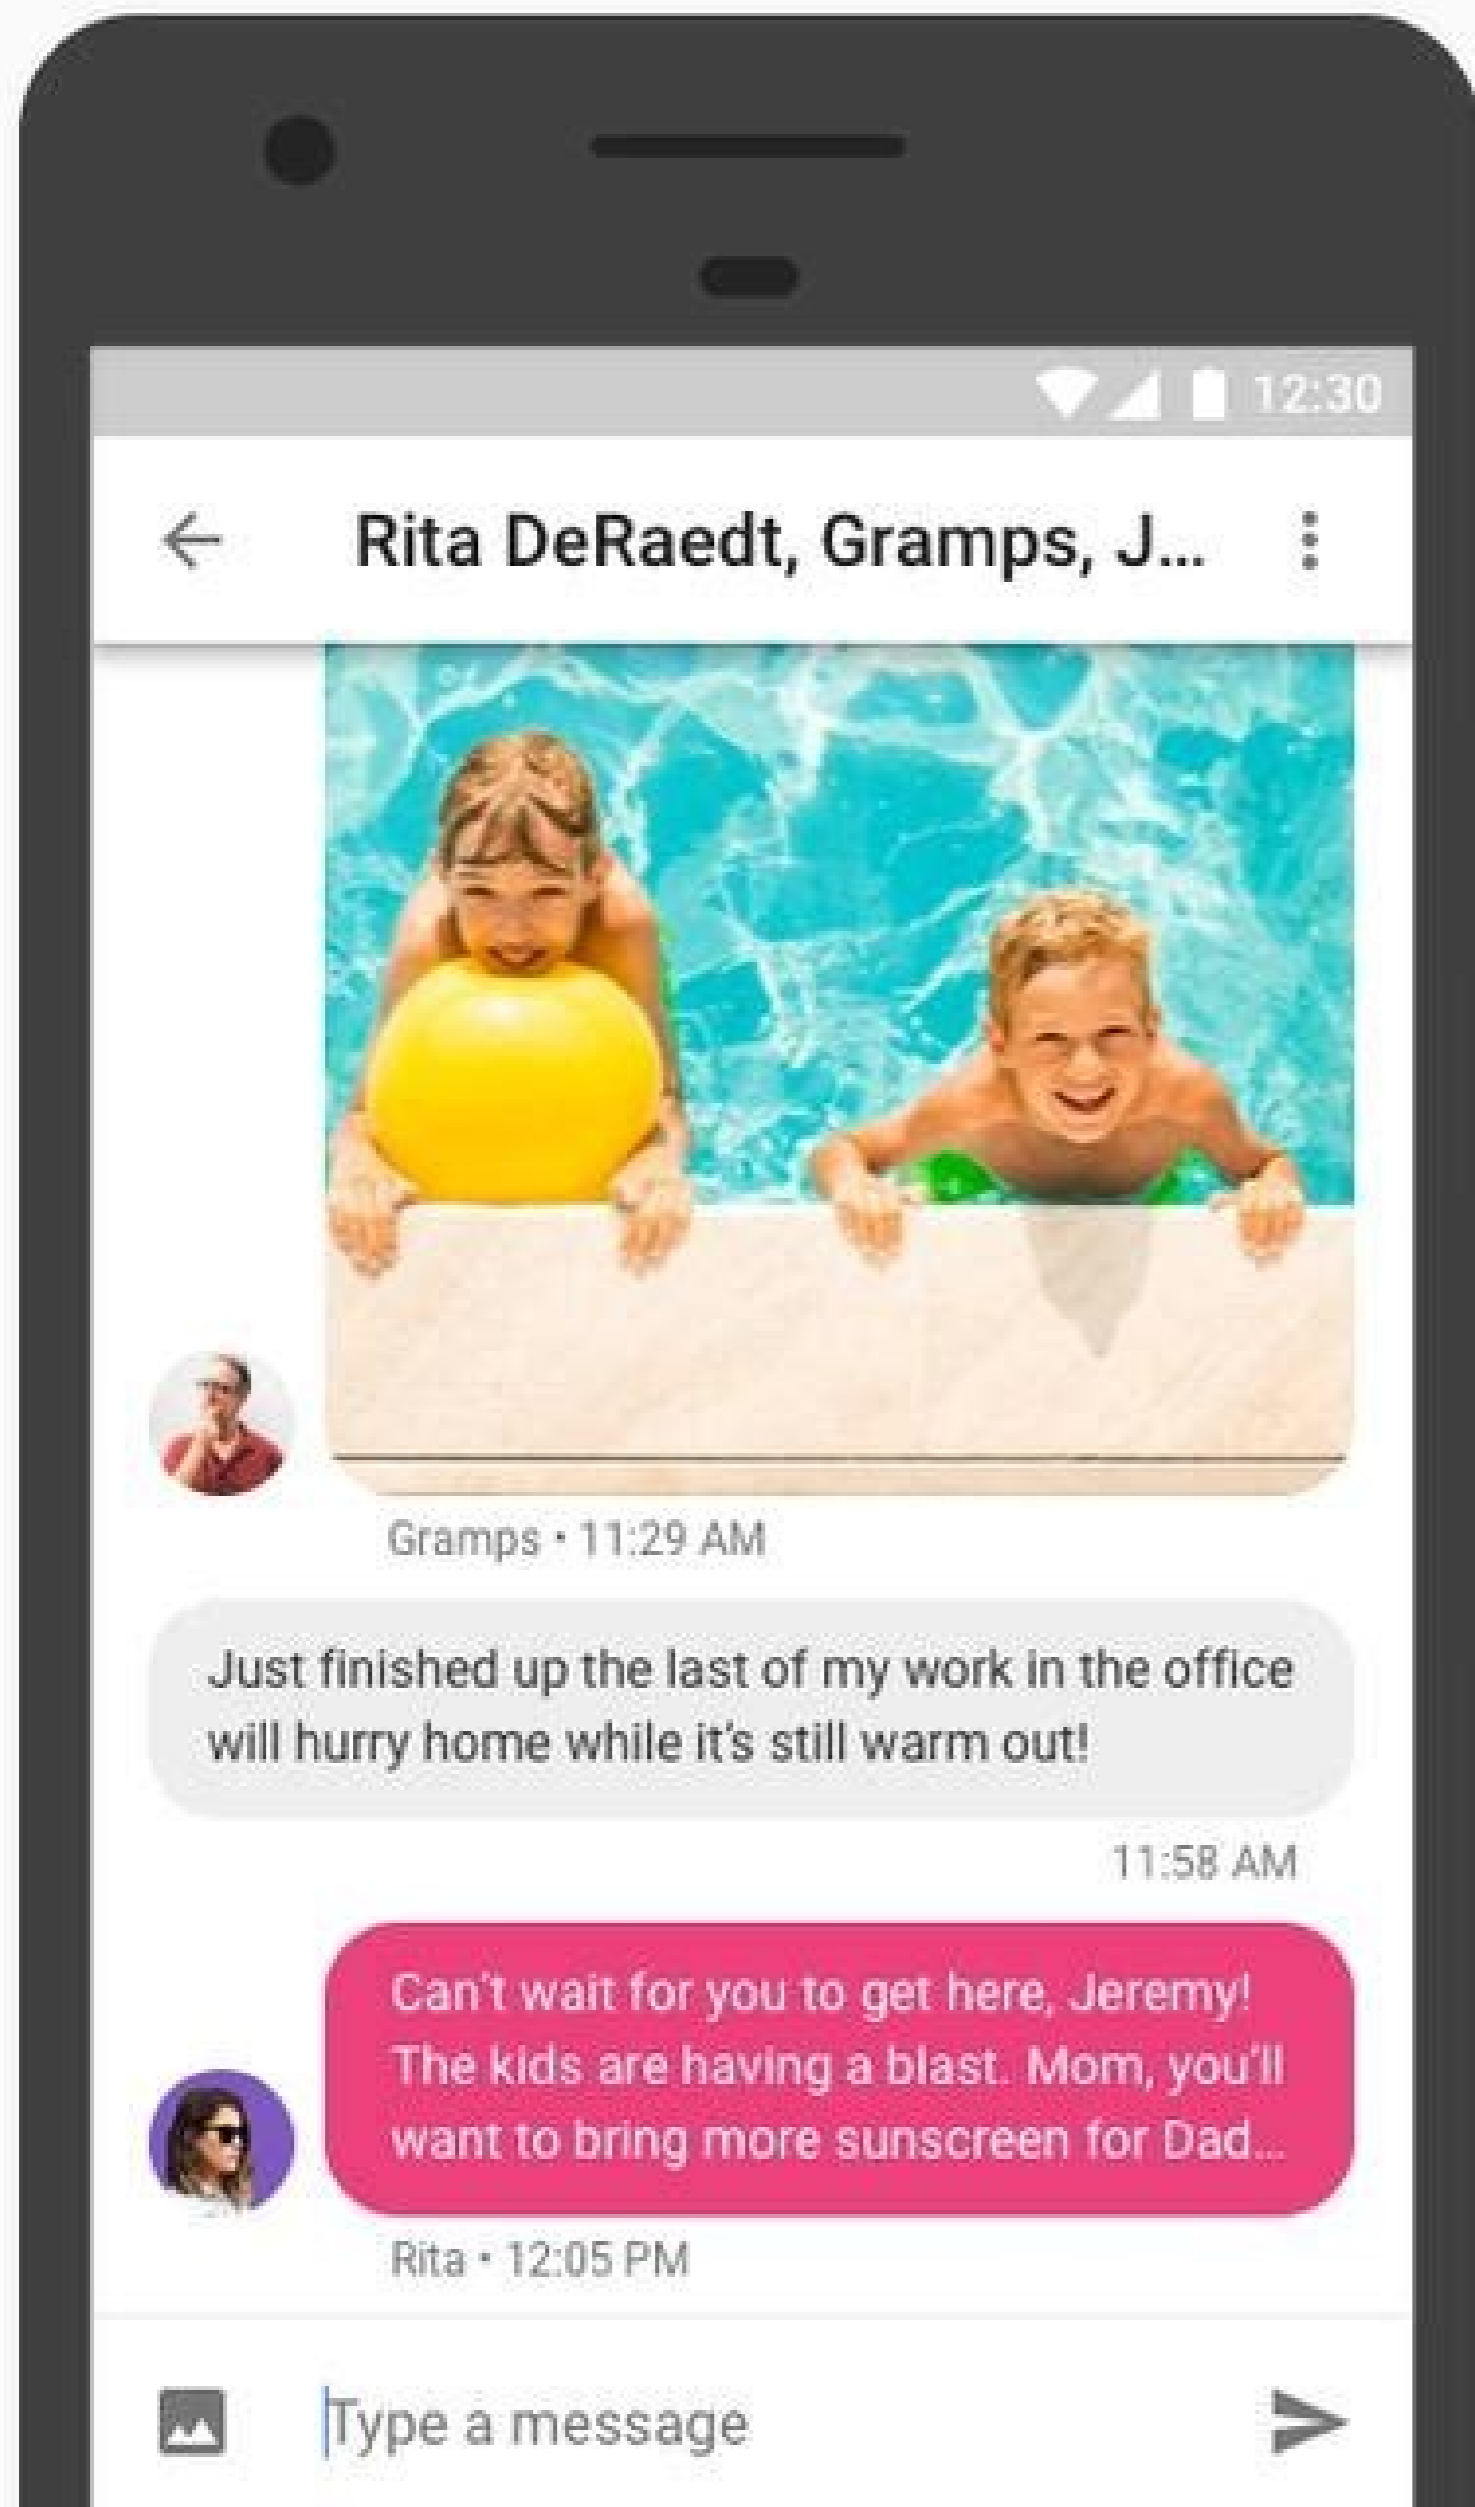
12:30

Rita DeRaedt, Gramps, J...

Gramps • 11:29 AM

Just finished up the last of my work in the office will hurry home while it's still warm out!

11:58 AM

Can't wait for you to get here, Jeremy! The kids are having a blast. Mom, you'll want to bring more sunscreen for Dad...

Rita • 12:05 PM

Type a message